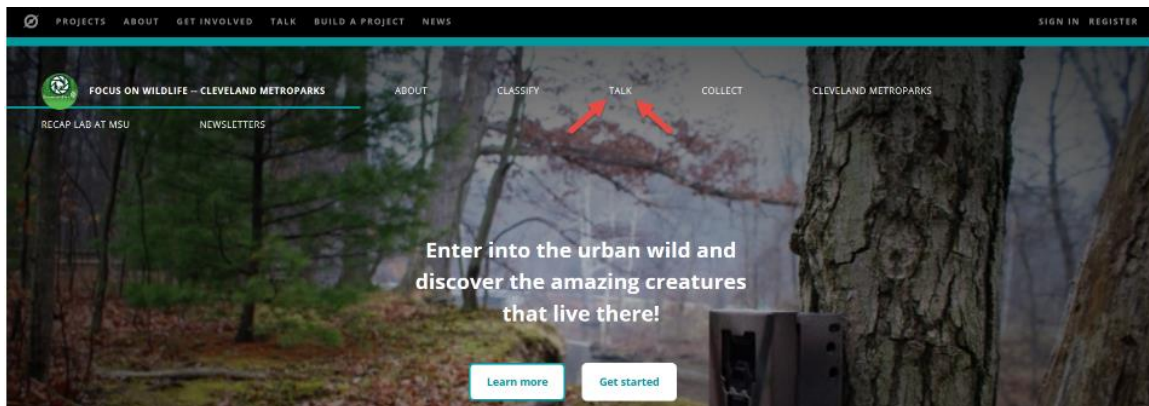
PROJECTS ABOUT GET INVOLVED TALK BUILD A PROJECT NEWS

SIGN IN REGISTER

FOCUS ON WILDLIFE — CLEVELAND METROPARKS

ABOUT CLASSIFY TALK COLLECT CLEVELAND METROPARKS

RECAP LAB AT MSU NEWSLETTERS

Enter into the urban wild and discover the amazing creatures that live there!

Learn more

Get started